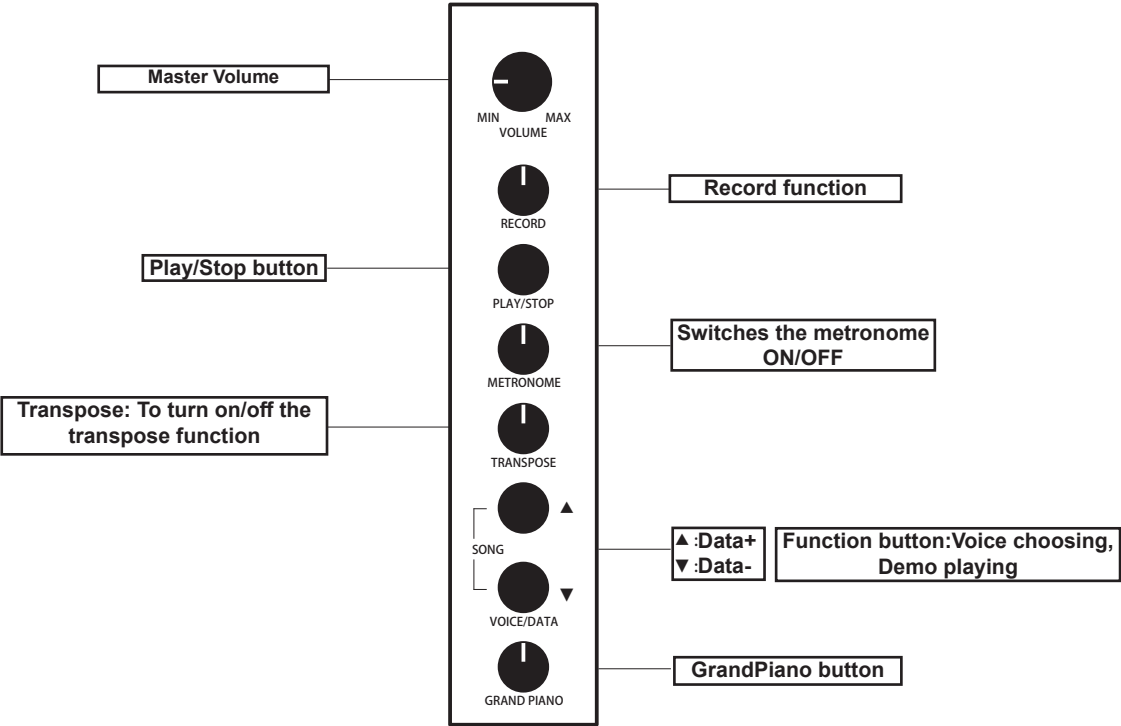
Master Volume

MIN MAX
VOLUME

Record function

RECORD

Play/Stop button

PLAY/STOP

Switches the metronome ON/OFF

METRONOME

Transpose: To turn on/off the transpose function

TRANSPOSE

▲

SONG

▲:Data+
▼:Data-

Function button:Voice choosing, Demo playing

▼

VOICE/DATA

GrandPiano button

GRAND PIANO